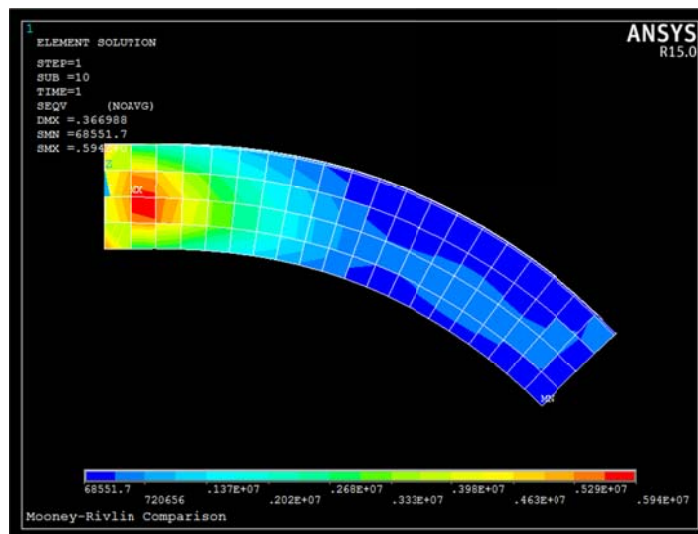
1
ELEMENT SOLUTION

STEP=1
SUB =10
TIME=1
SEQV (NOAVG)
DMX =.366988
SMN =68551.7
SMX =.594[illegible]

ANSYS
R15.0

MX

MN

68551.7
720656
.137E+07
.202E+07
.268E+07
.333E+07
.398E+07
.463E+07
.529E+07
.594E+07

Mooney-Rivlin Comparison